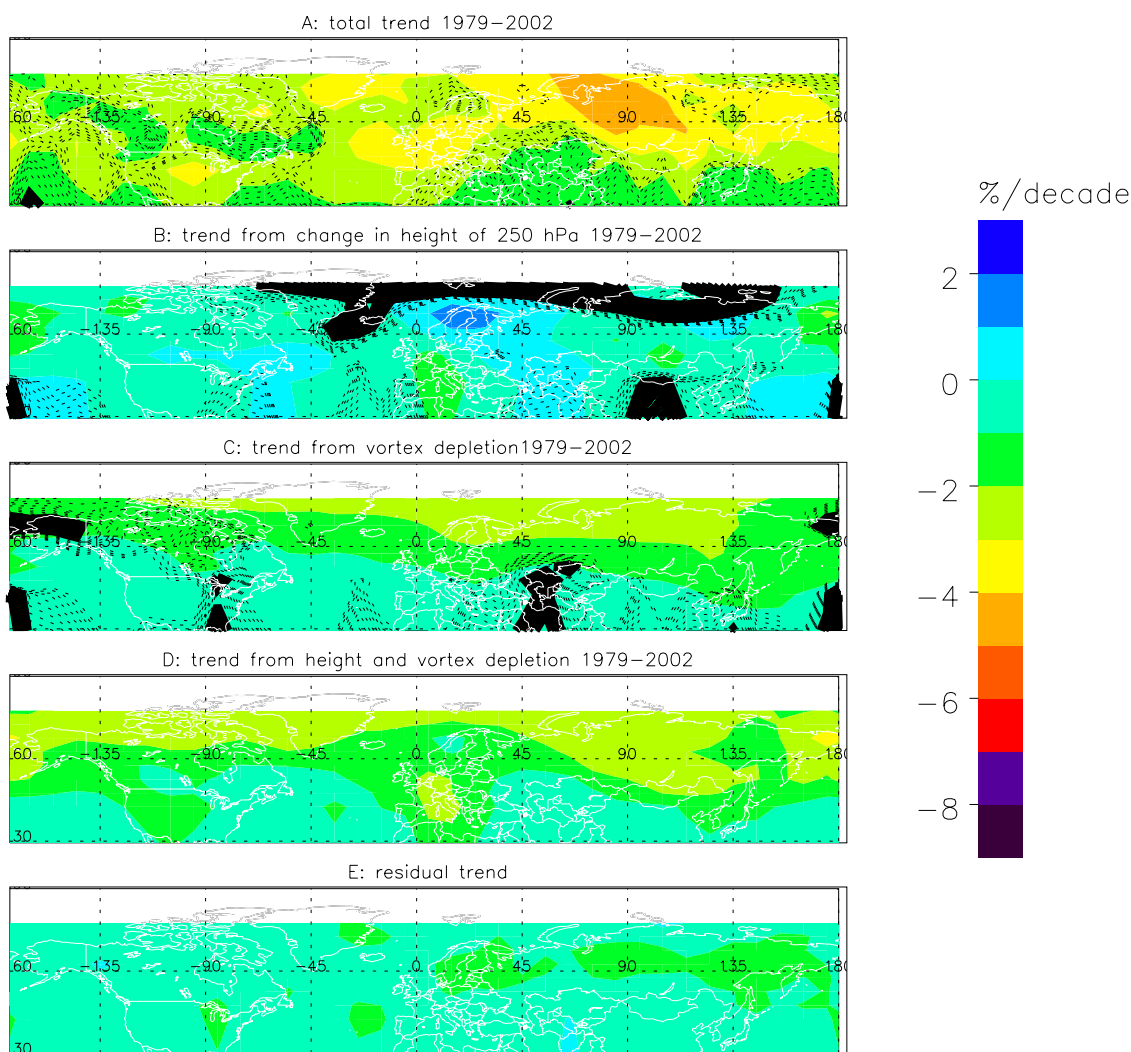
A: total trend 1979–2002

60 –135 –90 –45 0 45 90 135 180

B: trend from change in height of 250 hPa 1979–2002

60 –135 –90 –45 0 45 90 135 180

C: trend from vortex depletion1979–2002

60 –135 –90 –45 0 45 90 135 180

D: trend from height and vortex depletion 1979–2002

60 –135 –90 –45 0 45 90 135 180

30

E: residual trend

60 –135 –90 –45 0 45 90 135 180

30

%/decade

2

0

–2

–4

–6

–8